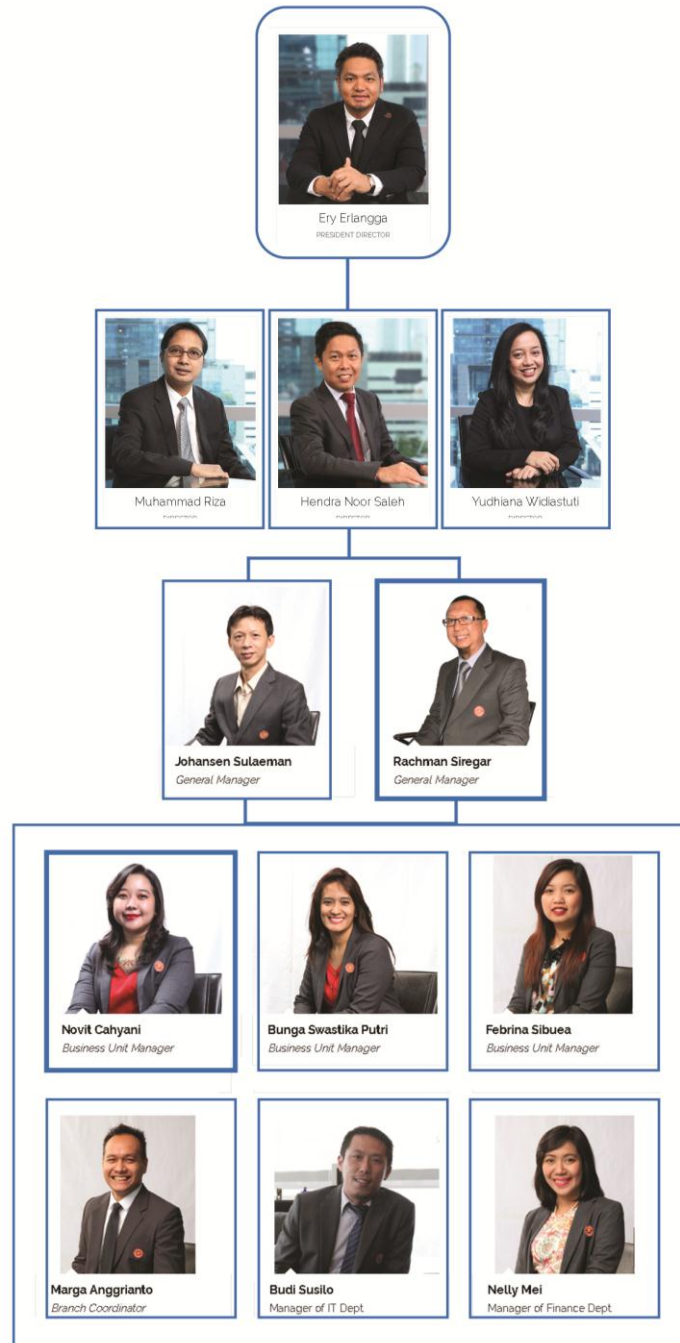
Ery Erlangga
PRESIDENT DIRECTOR

Muhammad Riza
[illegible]

Hendra Noor Saleh
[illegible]

Yudhiana Widiastuti
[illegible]

Johansen Sulaeman
General Manager

Rachman Siregar
General Manager

Novit Cahyani
Business Unit Manager

Bunga Swastika Putri
Business Unit Manager

Febrina Sibuea
Business Unit Manager

Marga Anggrianto
Branch Coordinator

Budi Susilo
Manager of IT Dept

Nelly Mei
Manager of Finance Dept